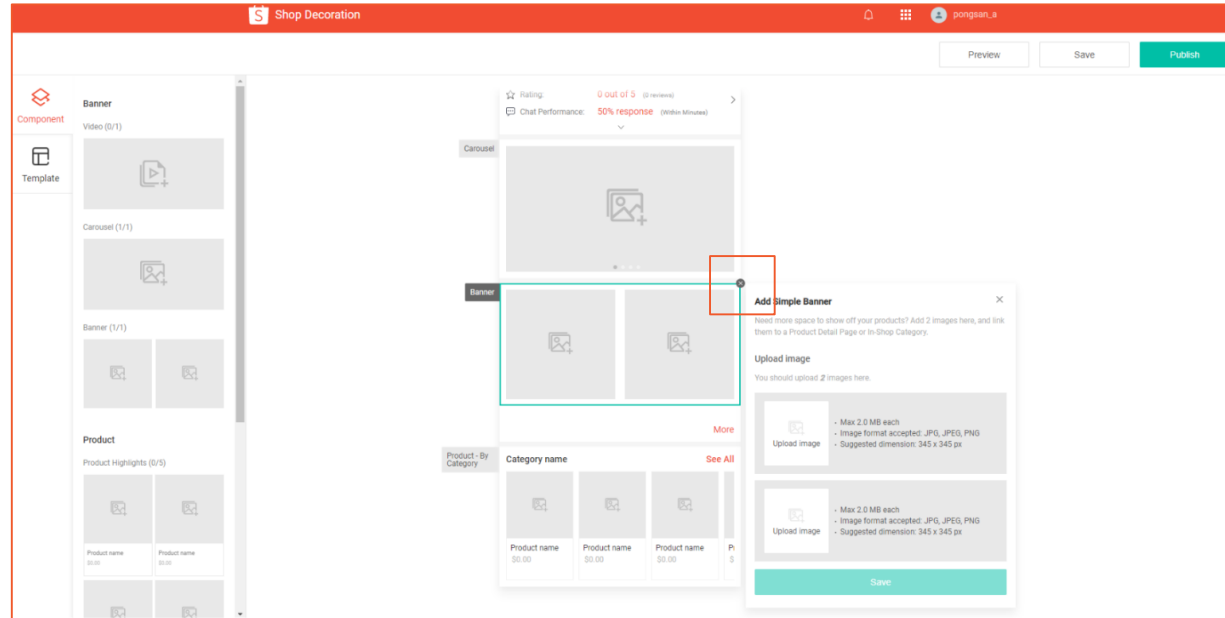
Shop Decoration

pongsan_a

Preview

Save

Publish

Component

Template

Banner

Video (0/1)

Carousel (1/1)

Banner (1/1)

Product

Product Highlights (0/5)

Product name
$0.00

Product name
$0.00

Rating: 0 out of 5 (0 reviews)

Chat Performance: 50% response (Within Minutes)

Carousel

Banner

More

Product - By Category

Category name

See All

Product name
$0.00

Product name
$0.00

Product name
$0.00

Add Simple Banner

Need more space to show off your products? Add 2 images here, and link them to a Product Detail Page or In-Shop Category.

Upload image

You should upload 2 images here.

Upload image

- Max 2.0 MB each
- Image format accepted: JPG, JPEG, PNG
- Suggested dimension: 345 x 345 px

Upload image

- Max 2.0 MB each
- Image format accepted: JPG, JPEG, PNG
- Suggested dimension: 345 x 345 px

Save